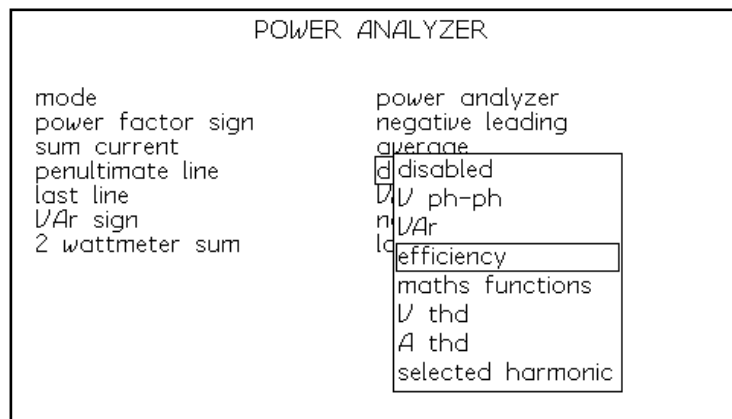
POWER ANALYZER

mode
power factor sign
sum current
penultimate line
last line
VAr sign
2 wattmeter sum

power analyzer
negative leading
average
d
V
n
l

disabled
V ph-ph
VAr
efficiency
maths functions
V thd
A thd
selected harmonic